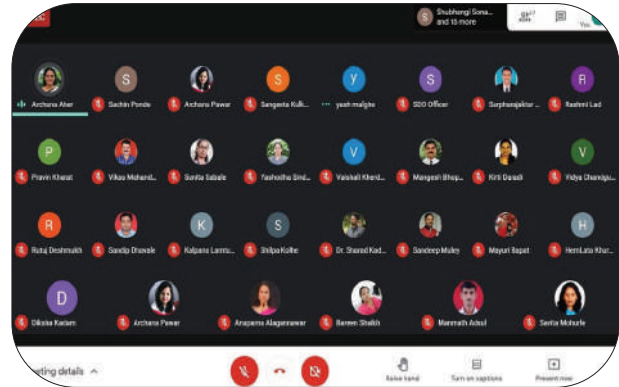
Shubhangi Sona... and 15 more

You

S
Y
R
P
V
V
R
K
S
H
D

Archana Aher
Sachin Ponde
Archana Pawar
Sangeeta Kulk...
yash malghe
SDO Officer
Sarpanajaktar ...
Rashmi Lad
Pravin Kharat
Vikas Mohand...
Smita Sabale
Yashodha Sind...
Vaishali Kherd...
Mangesh Bhop...
Kirti Daradi
Vidya Chandgu...
Rutaj Deshmukh
Sandip Dhavale
Kalpana Lamtu...
Shilpa Kolhe
Dr. Sharad Kad...
Sandeep Muley
Mayuri Bapat
HemLata Khur...
Diksha Kadam
Archana Pawar
Anupama Alagannawar
Bareen Shaikh
Manmath Adsul
Savita Mohurle

...eting details

Raise hand
Turn on captions
Present now